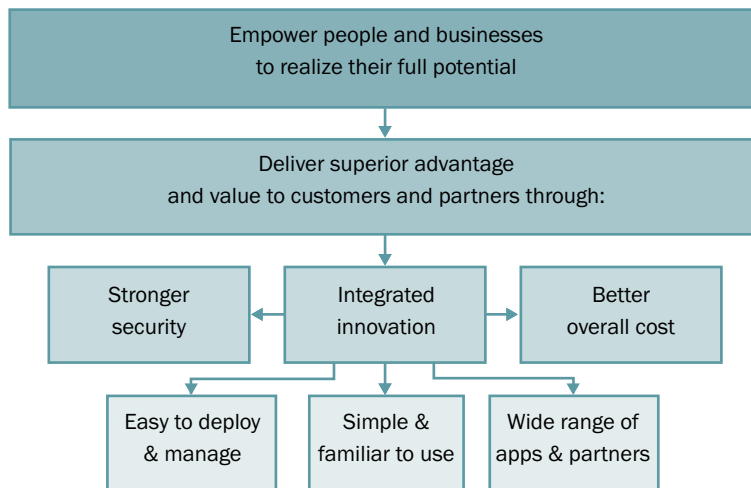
Empower people and businesses to realize their full potential

Deliver superior advantage and value to customers and partners through:

Stronger security

Integrated innovation

Better overall cost

Easy to deploy & manage

Simple & familiar to use

Wide range of apps & partners